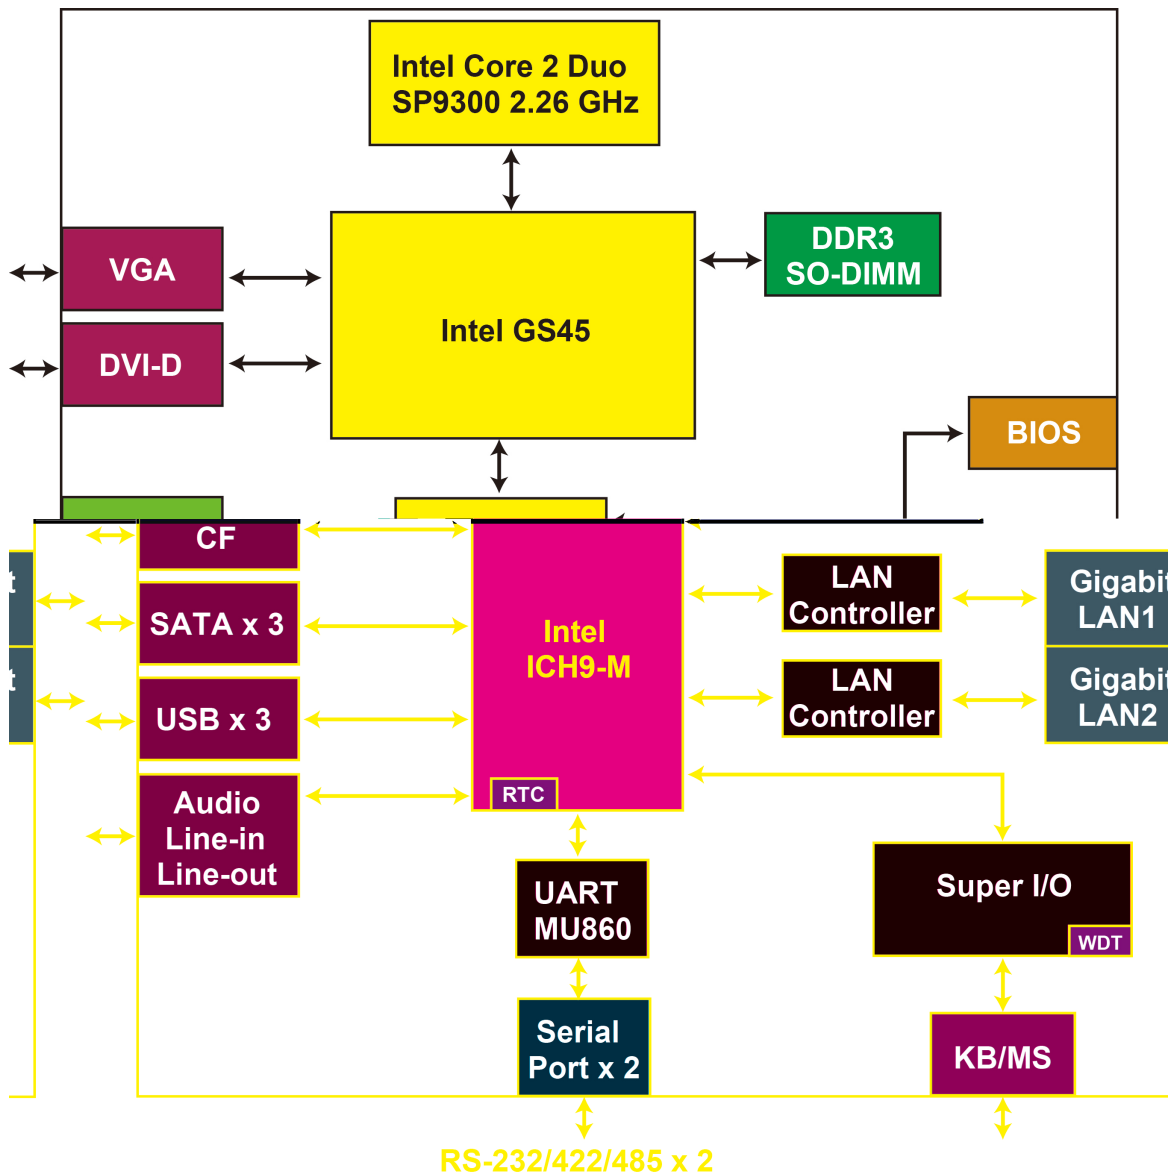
Intel Core 2 Duo SP9300 2.26 GHz

VGA

DVI-D

Intel GS45

DDR3 SO-DIMM

BIOS

CF

SATA x 3

USB x 3

Audio Line-in Line-out

Intel ICH9-M

RTC

LAN Controller

LAN Controller

Gigabi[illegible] LAN1

Gigabi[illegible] LAN2

Super I/O

WDT

UART MU860

Serial Port x 2

KB/MS

RS-232/422/485 x 2